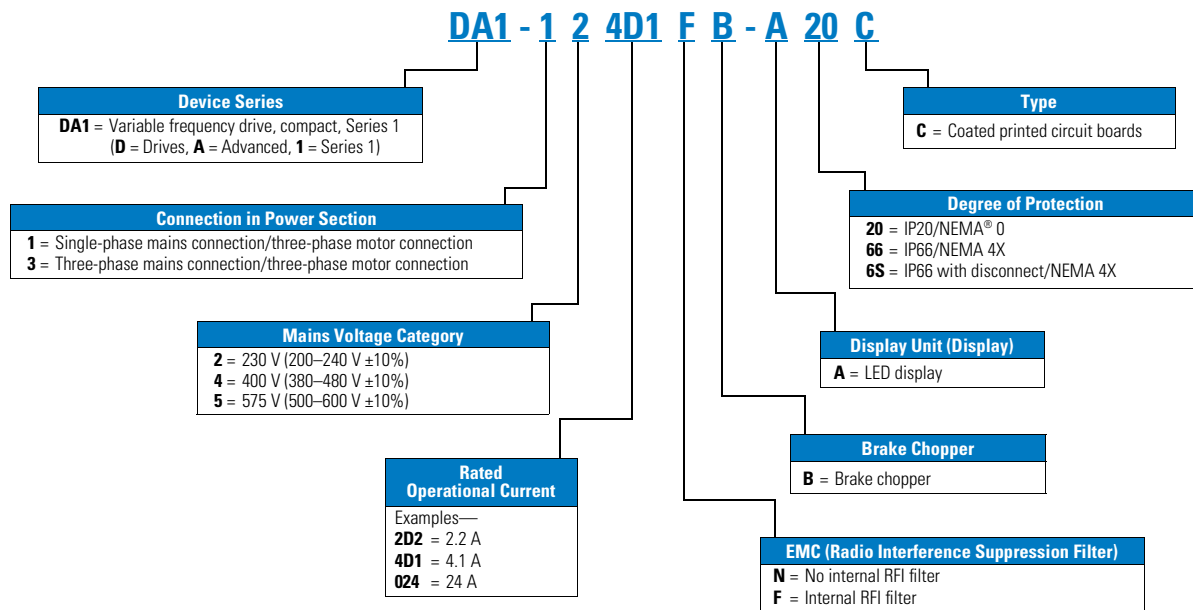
DA1 - 1 2 4D1 F B - A 20 C

Device Series
DA1 = Variable frequency drive, compact, Series 1
(D = Drives, A = Advanced, 1 = Series 1)

Connection in Power Section
1 = Single-phase mains connection/three-phase motor connection
3 = Three-phase mains connection/three-phase motor connection

Mains Voltage Category
2 = 230 V (200–240 V ±10%)
4 = 400 V (380–480 V ±10%)
5 = 575 V (500–600 V ±10%)

Rated Operational Current
Examples—
2D2 = 2.2 A
4D1 = 4.1 A
024 = 24 A

Type
C = Coated printed circuit boards

Degree of Protection
20 = IP20/NEMA® 0
66 = IP66/NEMA 4X
6S = IP66 with disconnect/NEMA 4X

Display Unit (Display)
A = LED display

Brake Chopper
B = Brake chopper

EMC (Radio Interference Suppression Filter)
N = No internal RFI filter
F = Internal RFI filter